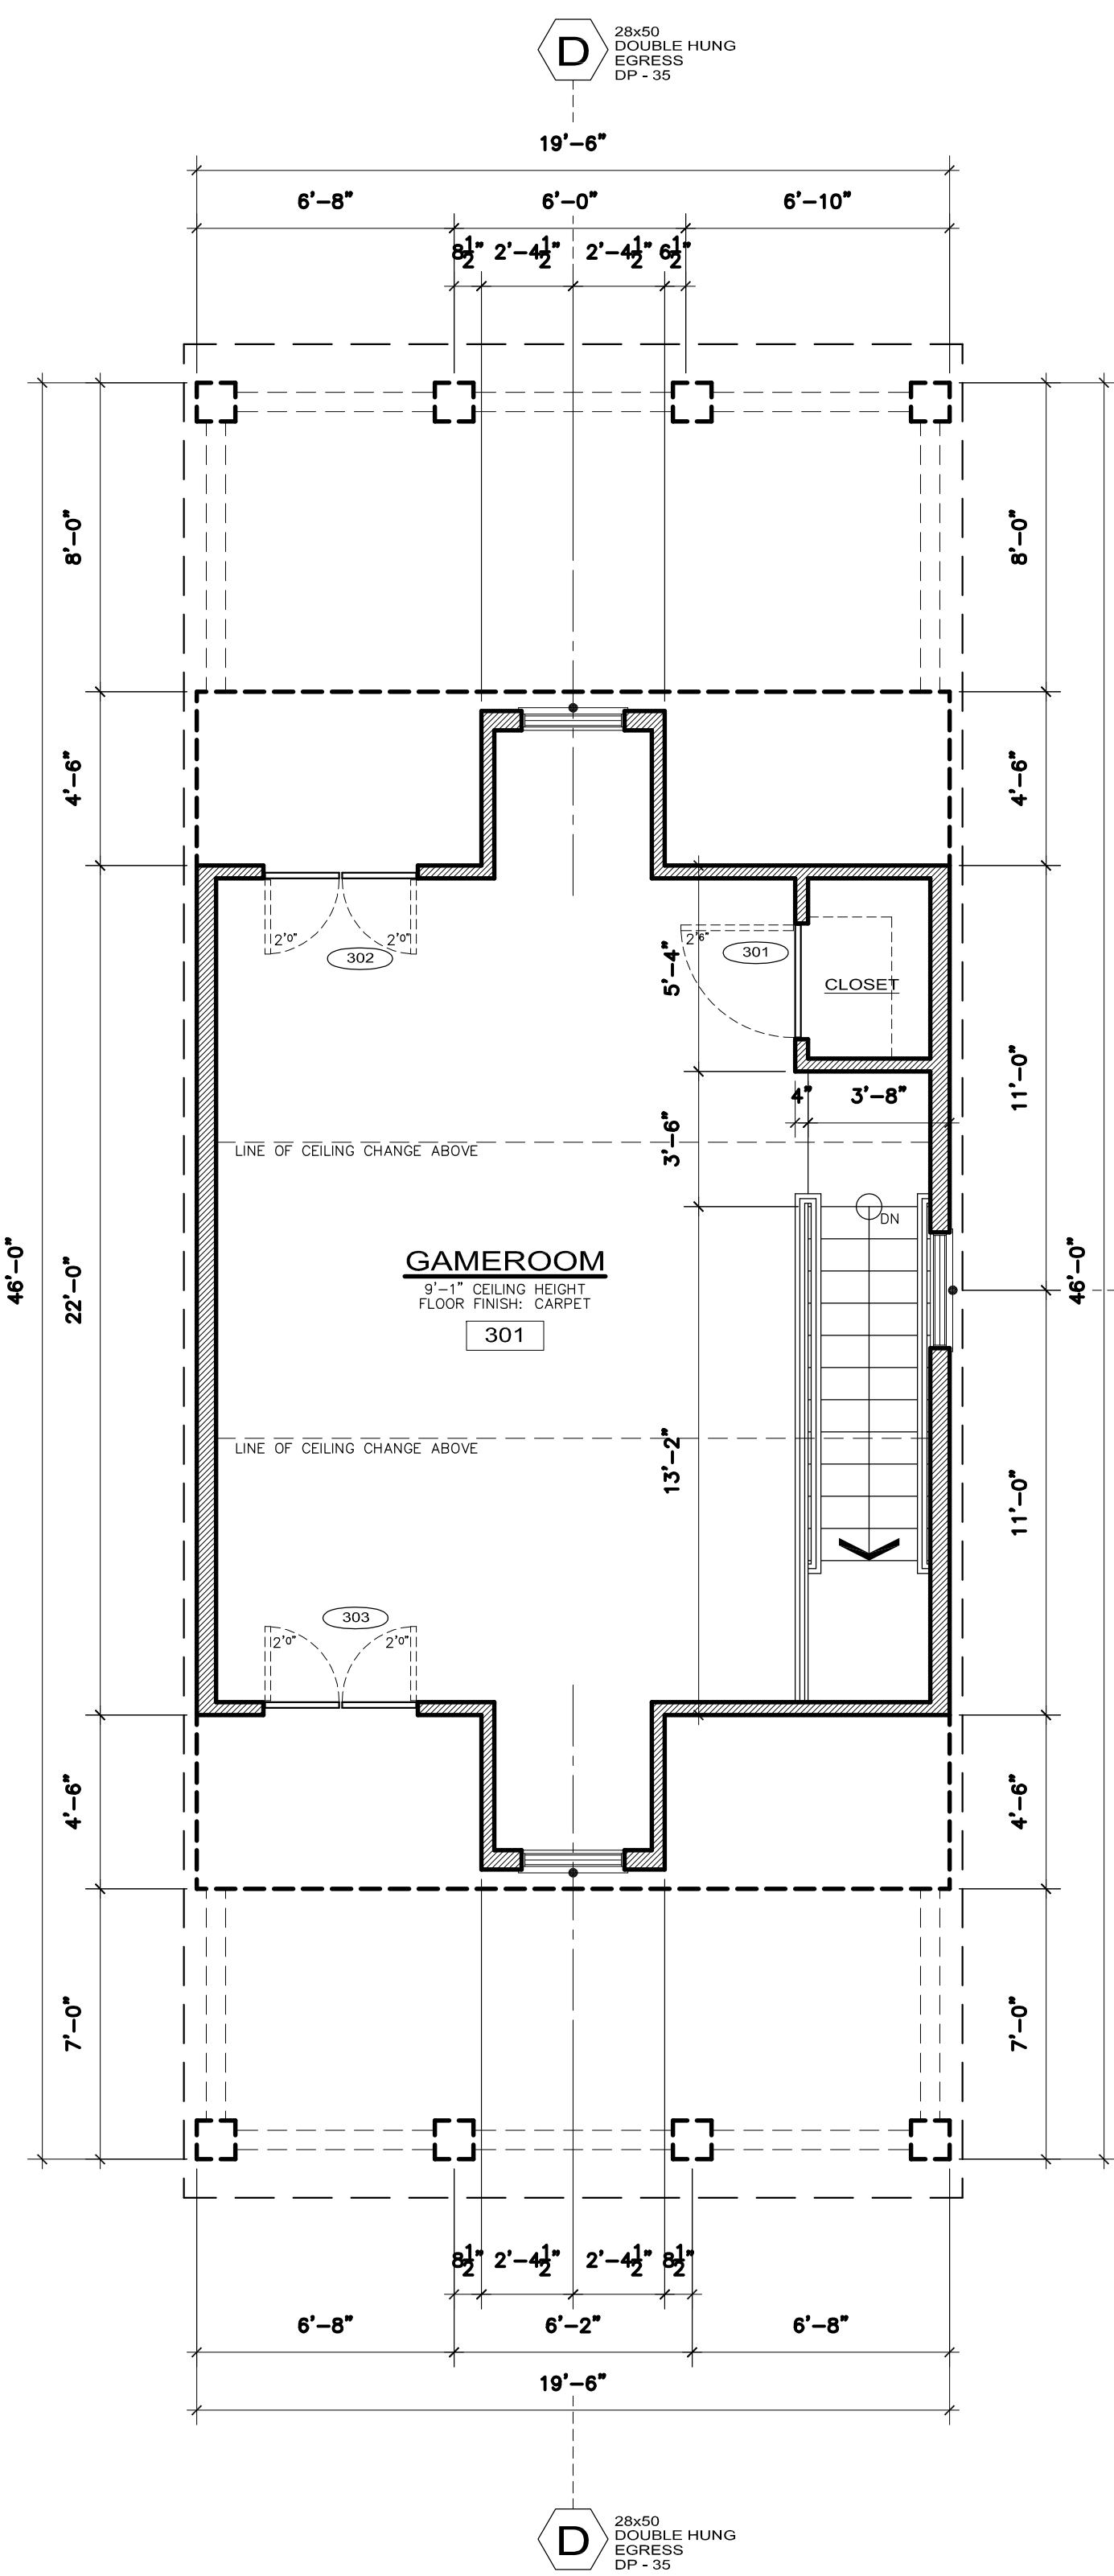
D
28x50
DOUBLE HUNG
EGRESS
DP - 35

19'–6"

6'–8"
6'–0"
6'–10"

$8\frac{1}{2}$" 2'–$4\frac{1}{2}$" 2'–$4\frac{1}{2}$" $6\frac{1}{2}$"

8'–0"
8'–0"
4'–6"
4'–6"

2'0"
2'0"
302

2'6"
301
5'–4"
CLOSET

4"
3'–8"
11'–0"

LINE OF CEILING CHANGE ABOVE
3'–6"

DN

46'–0"
22'–0"
46'–0"

GAMEROOM
9'–1" CEILING HEIGHT
FLOOR FINISH: CARPET
301

LINE OF CEILING CHANGE ABOVE
13'–2"
11'–0"

303
2'0"
2'0"

4'–6"
4'–6"
7'–0"
7'–0"

$8\frac{1}{2}$" 2'–$4\frac{1}{2}$" 2'–$4\frac{1}{2}$" $8\frac{1}{2}$"

6'–8"
6'–2"
6'–8"

19'–6"

D
28x50
DOUBLE HUNG
EGRESS
DP - 35